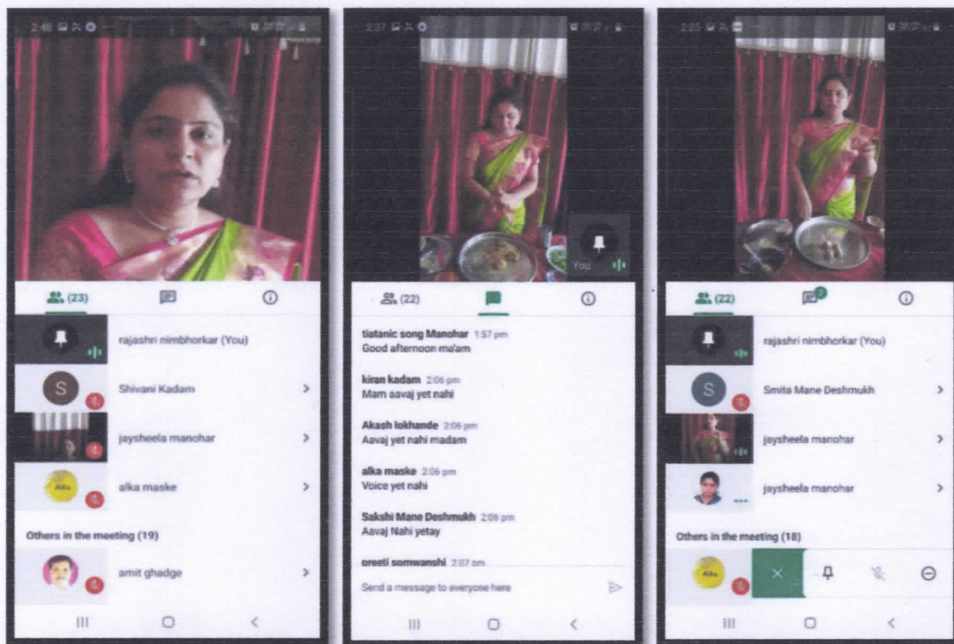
2:48

(23)

rajashri nimbhorkar (You)

S

Shivani Kadam

jaysheela manohar

Alka

alka maske

Others in the meeting (19)

amit ghadge

2:37

You

(22)

tiatanic song Manohar 1:57 pm
Good afternoon ma'am

kiran kadam 2:06 pm
Mam aavaj yet nahi

Akash lokhande 2:06 pm
Aavaj yet nahi madam

alka maske 2:06 pm
Voice yet nahi

Sakshi Mane Deshmukh 2:06 pm
Aavaj Nahi yetay

preeti somwanshi 2:07 pm

Send a message to everyone here

2:25

(22)

2

rajashri nimbhorkar (You)

S

Smita Mane Deshmukh

jaysheela manohar

jaysheela manohar

Others in the meeting (18)

Alka